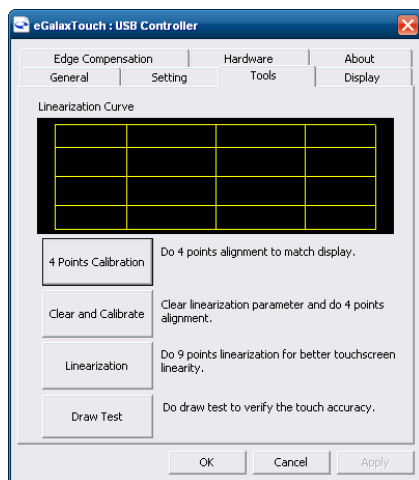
eGalaxTouch : USB Controller

Edge Compensation
Hardware
About
General
Setting
Tools
Display

Linearization Curve

4 Points Calibration
Do 4 points alignment to match display.

Clear and Calibrate
Clear linearization parameter and do 4 points alignment.

Linearization
Do 9 points linearization for better touchscreen linearity.

Draw Test
Do draw test to verify the touch accuracy.

OK
Cancel
Apply